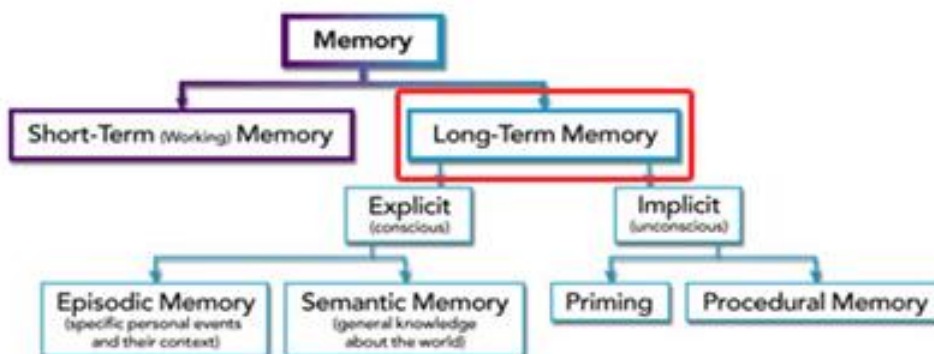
Memory

Short-Term (Working) Memory

Long-Term Memory

Explicit
(conscious)

Implicit
(unconscious)

Episodic Memory
(specific personal events and their context)

Semantic Memory
(general knowledge about the world)

Priming

Procedural Memory